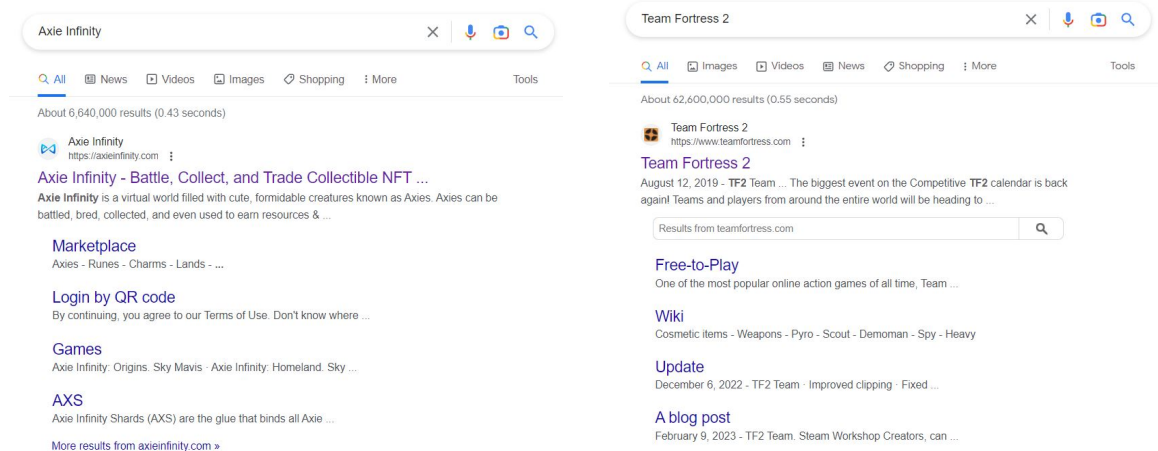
Axie Infinity

All News Videos Images Shopping More Tools

About 6,640,000 results (0.43 seconds)

Axie Infinity
https://axieinfinity.com

Axie Infinity - Battle, Collect, and Trade Collectible NFT ...
Axie Infinity is a virtual world filled with cute, formidable creatures known as Axies. Axies can be battled, bred, collected, and even used to earn resources & ...

Marketplace
Axies - Runes - Charms - Lands - ...

Login by QR code
By continuing, you agree to our Terms of Use. Don't know where ...

Games
Axie Infinity: Origins. Sky Mavis · Axie Infinity: Homeland. Sky ...

AXS
Axie Infinity Shards (AXS) are the glue that binds all Axie ...

More results from axieinfinity.com »

Team Fortress 2

All Images Videos News Shopping More Tools

About 62,600,000 results (0.55 seconds)

Team Fortress 2
https://www.teamfortress.com

Team Fortress 2
August 12, 2019 - TF2 Team ... The biggest event on the Competitive TF2 calendar is back again! Teams and players from around the entire world will be heading to ...

Results from teamfortress.com

Free-to-Play
One of the most popular online action games of all time, Team ...

Wiki
Cosmetic items - Weapons - Pyro - Scout - Demoman - Spy - Heavy

Update
December 6, 2022 - TF2 Team · Improved clipping · Fixed ...

A blog post
February 9, 2023 - TF2 Team. Steam Workshop Creators, can ...